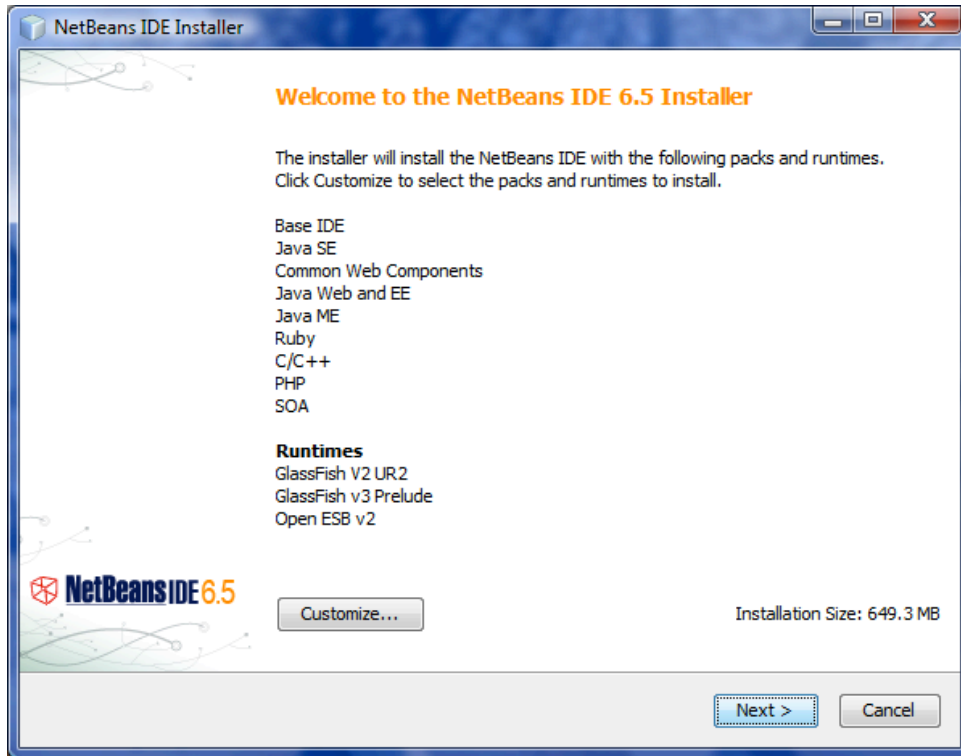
NetBeans IDE Installer

Welcome to the NetBeans IDE 6.5 Installer

The installer will install the NetBeans IDE with the following packs and runtimes. Click Customize to select the packs and runtimes to install.

Base IDE
Java SE
Common Web Components
Java Web and EE
Java ME
Ruby
C/C++
PHP
SOA

Runtimes
GlassFish V2 UR2
GlassFish v3 Prelude
Open ESB v2

NetBeans IDE 6.5

Customize...

Installation Size: 649.3 MB

Next >

Cancel